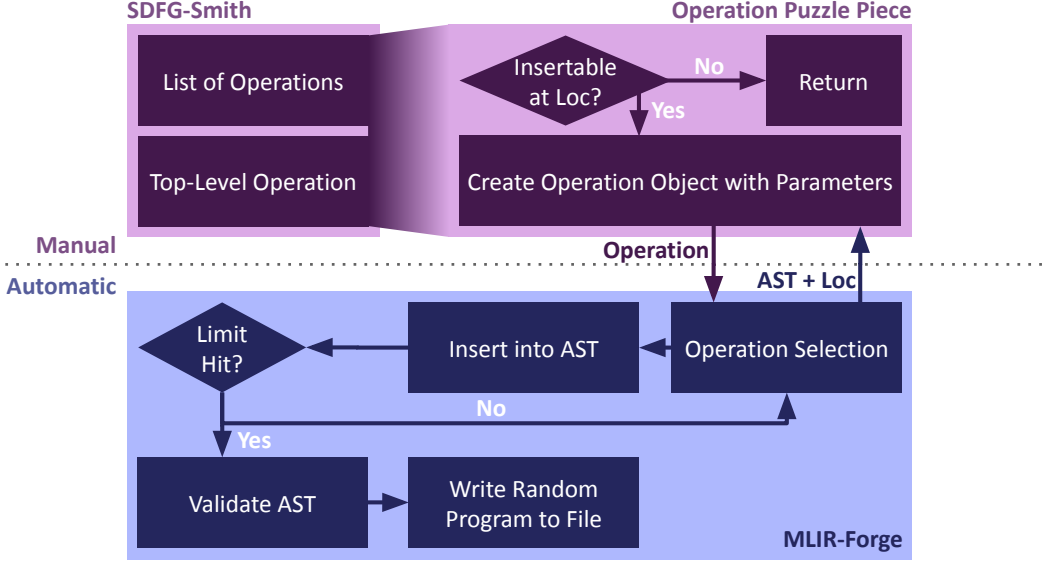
SDFG-Smith

Operation Puzzle Piece

List of Operations

Top-Level Operation

Insertable at Loc?

No

Return

Yes

Create Operation Object with Parameters

Manual

Operation

AST + Loc

Automatic

Limit Hit?

Insert into AST

Operation Selection

No

Yes

Validate AST

Write Random Program to File

MLIR-Forge